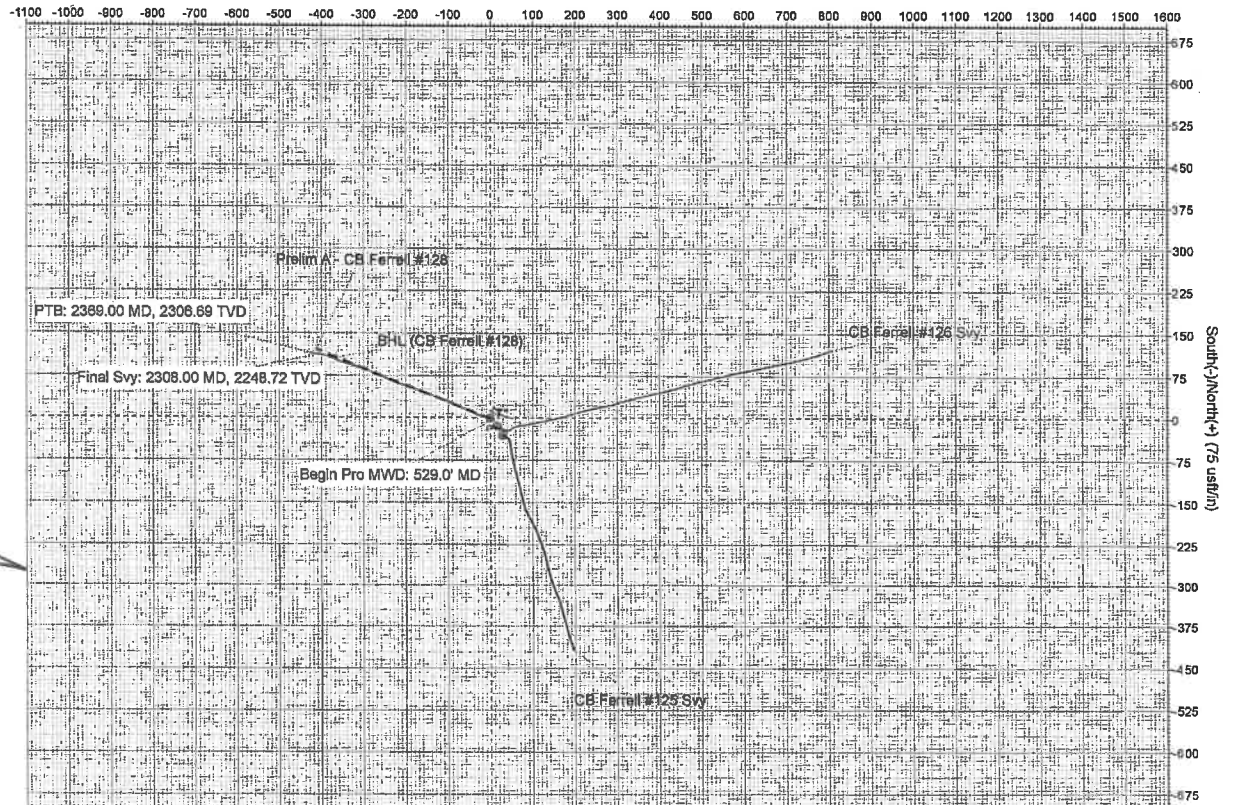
-1100 -1000 -900 -800 -700 -600 -500 -400 -300 -200 -100 0 100 200 300 400 500 600 700 800 900 1000 1100 1200 1300 1400 1500 1600

675
600
525
450
375
300
225
150
75
0
-75
-150
-225
-300
-375
-450
-525
-600
-675

South(-)/North(+) (75 usft/in)

Prelim A - CB Ferrell #128

PTB: 2369.00 MD, 2306.69 TVD

BHL (CB Ferrell #128)

CB Ferrell #126 Svy

Final Svy: 2308.00 MD, 2248.72 TVD

Begin Pro MWD: 529.0' MD

CB Ferrell #125 Svy